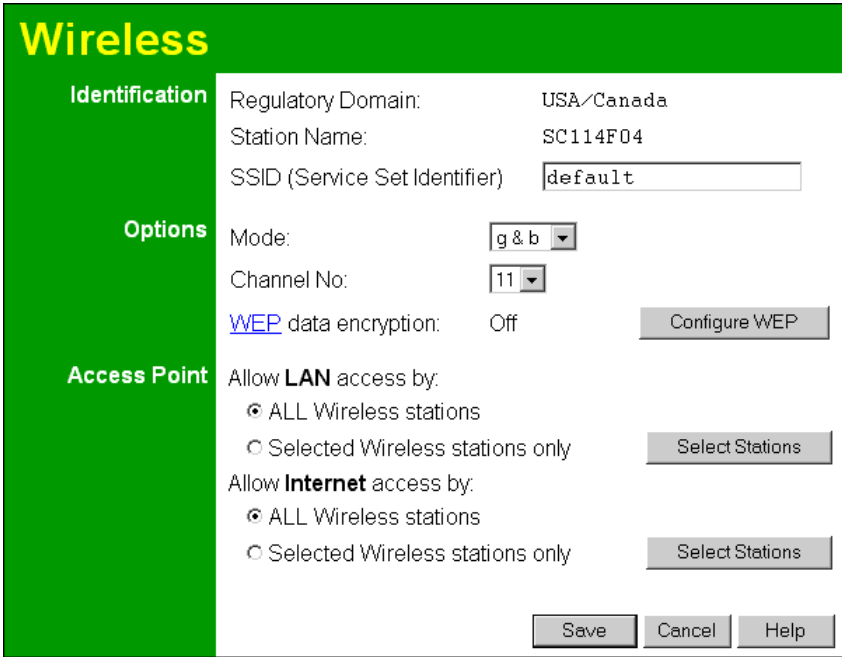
Wireless

Identification
Regulatory Domain: USA/Canada
Station Name: SC114F04
SSID (Service Set Identifier) default

Options
Mode: g & b
Channel No: 11
WEP data encryption: Off
Configure WEP

Access Point
Allow **LAN** access by:
ALL Wireless stations
Selected Wireless stations only
Select Stations
Allow **Internet** access by:
ALL Wireless stations
Selected Wireless stations only
Select Stations

Save Cancel Help